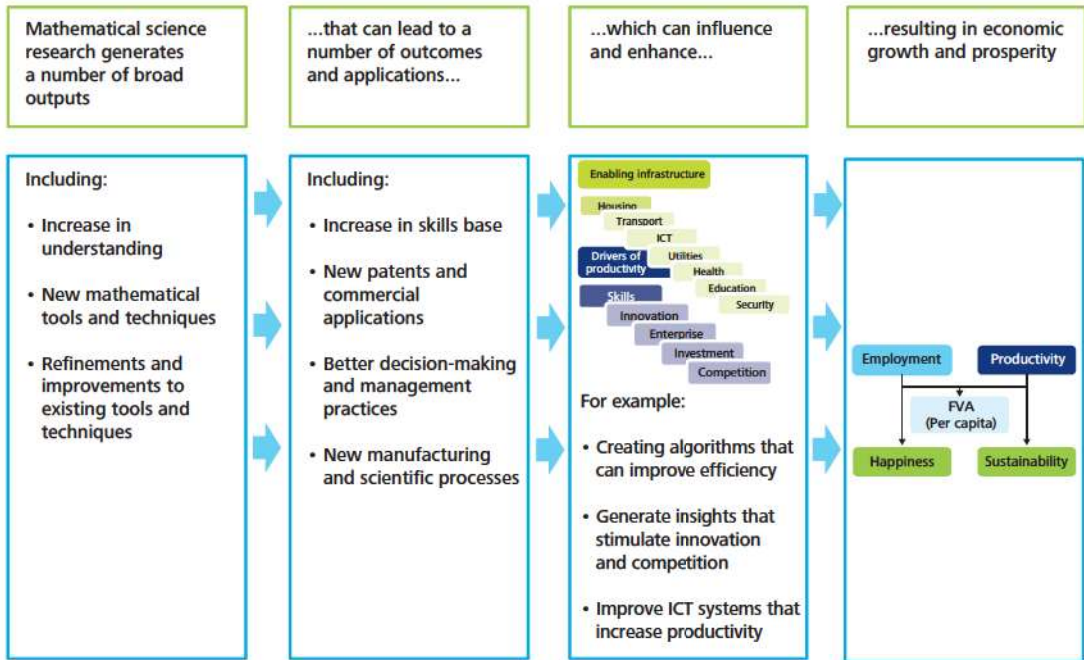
Mathematical science research generates a number of broad outputs

...that can lead to a number of outcomes and applications...

...which can influence and enhance...

...resulting in economic growth and prosperity

Including:

• Increase in understanding

• New mathematical tools and techniques

• Refinements and improvements to existing tools and techniques

Including:

• Increase in skills base

• New patents and commercial applications

• Better decision-making and management practices

• New manufacturing and scientific processes

Enabling infrastructure

Housing

Transport

ICT

Utilities

Health

Education

Security

Drivers of productivity

Skills

Innovation

Enterprise

Investment

Competition

For example:

• Creating algorithms that can improve efficiency

• Generate insights that stimulate innovation and competition

• Improve ICT systems that increase productivity

Employment

Productivity

FVA (Per capita)

Happiness

Sustainability